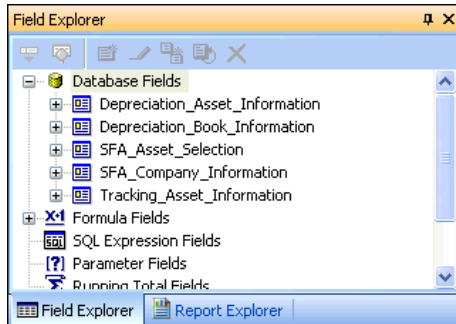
Field Explorer

Database Fields
Depreciation_Asset_Information
Depreciation_Book_Information
SFA_Asset_Selection
SFA_Company_Information
Tracking_Asset_Information
Formula Fields
SQL Expression Fields
Parameter Fields
Running Total Fields

Field Explorer
Report Explorer